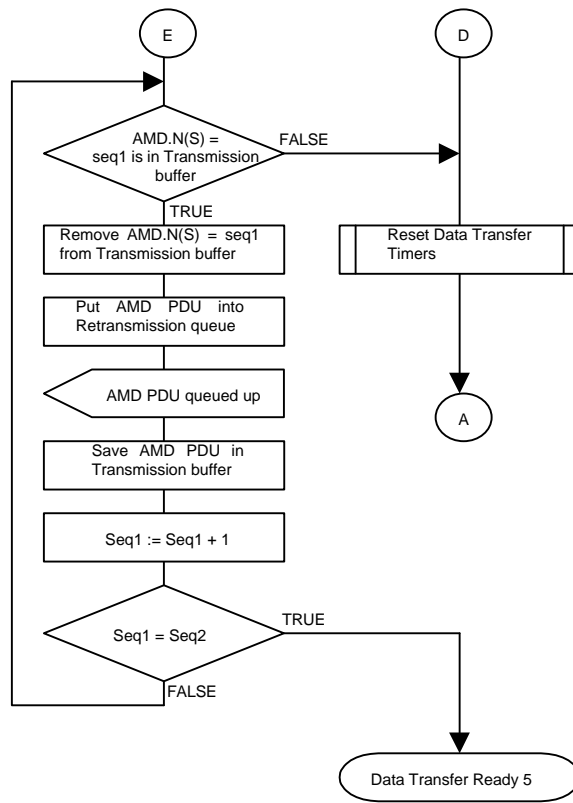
E

D

AMD.N(S) = seq1 is in Transmission buffer

FALSE

TRUE

Remove AMD.N(S) = seq1 from Transmission buffer

Reset Data Transfer Timers

Put AMD PDU into Retransmission queue

AMD PDU queued up

A

Save AMD PDU in Transmission buffer

Seq1 := Seq1 + 1

Seq1 = Seq2

TRUE

FALSE

Data Transfer Ready 5